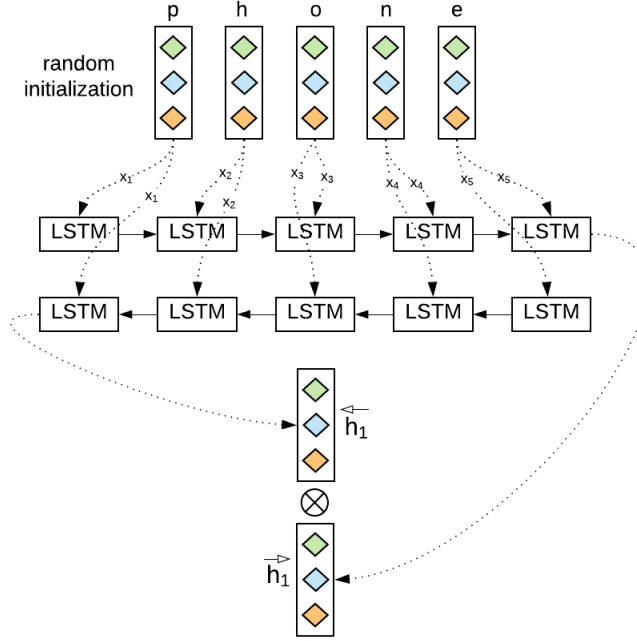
p h o n e

random initialization

$x_1$ $x_1$ $x_2$ $x_2$ $x_3$ $x_3$ $x_4$ $x_4$ $x_5$ $x_5$

LSTM LSTM LSTM LSTM LSTM

LSTM LSTM LSTM LSTM LSTM

$\overleftarrow{h_1}$

$\otimes$

$\overrightarrow{h_1}$